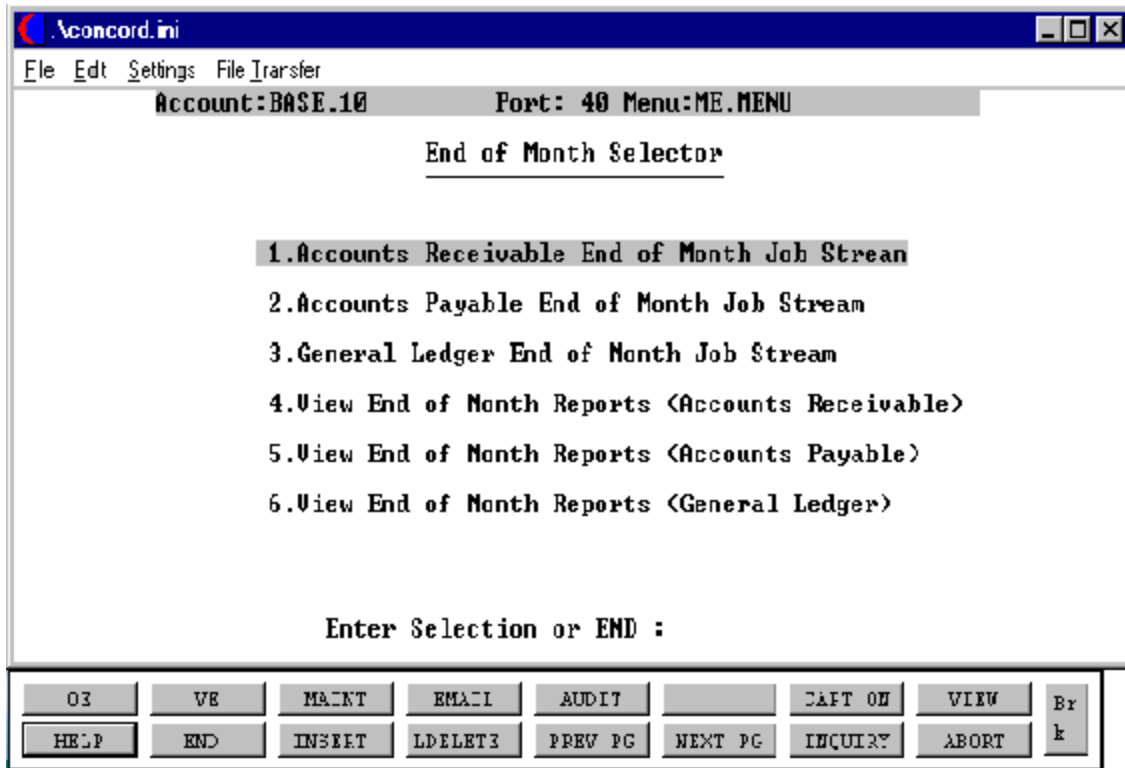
.\concord.ini

File Edit Settings File Transfer

Account:BASE.10 Port: 40 Menu:ME.MENU

End of Month Selector

1.Accounts Receivable End of Month Job Stream

2.Accounts Payable End of Month Job Stream

3.General Ledger End of Month Job Stream

4.View End of Month Reports (Accounts Receivable)

5.View End of Month Reports (Accounts Payable)

6.View End of Month Reports (General Ledger)

Enter Selection or END :

| OS | VE | MAINT | EMAIL | AUDIT | | CAPT ON | VIEW | Br k |
|---|---|---|---|---|---|---|---|---|
| HELP | END | INSERT | LDELETE | PREV PG | NEXT PG | INQUIRY | ABORT | |